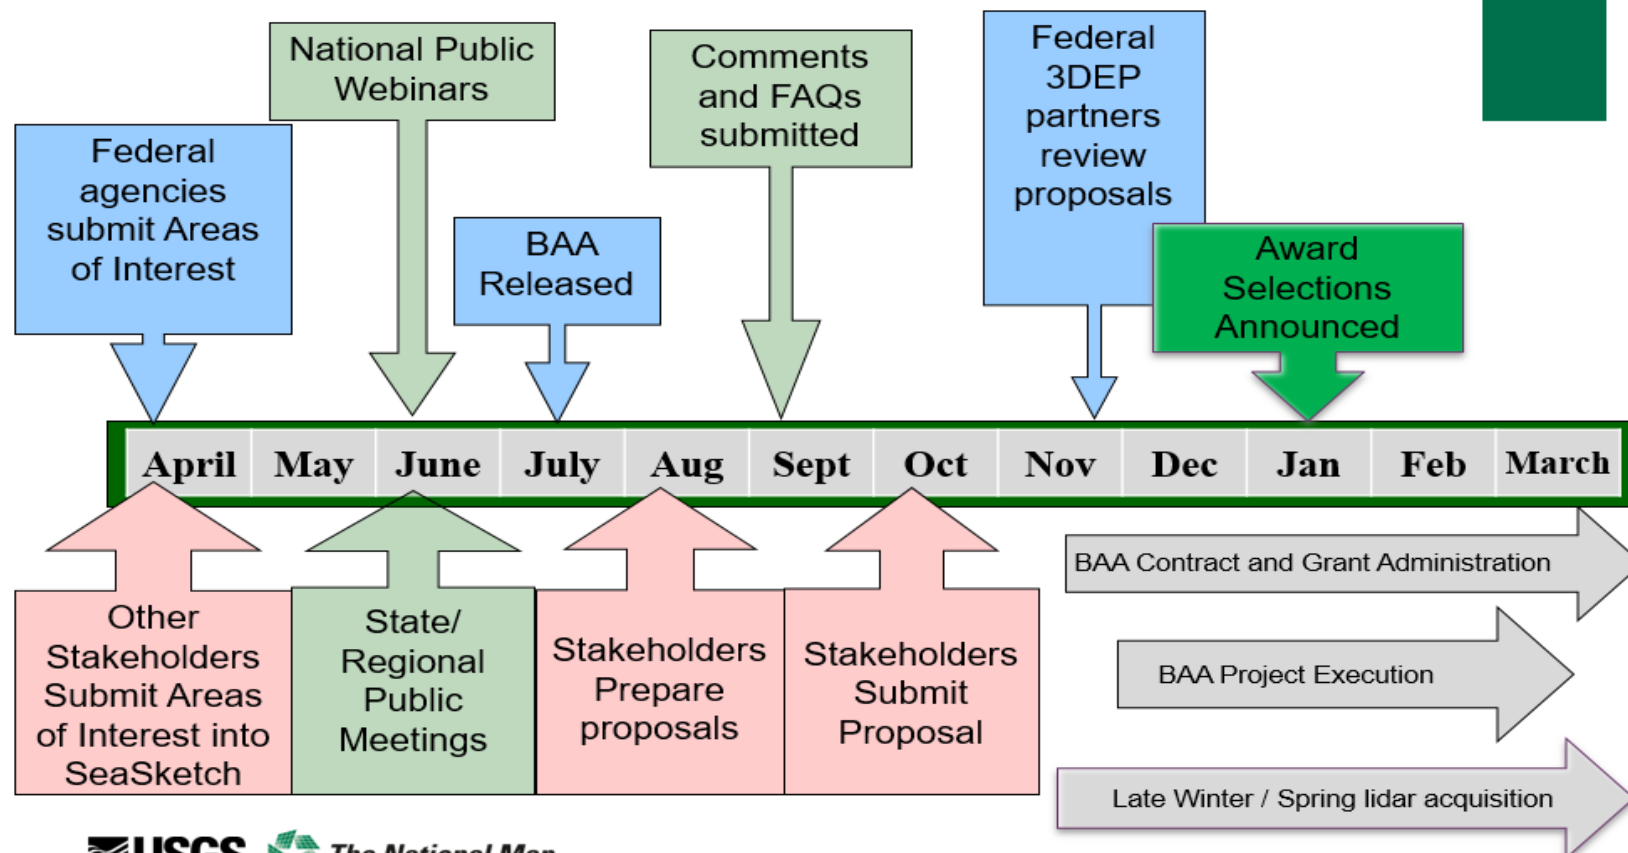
Federal agencies submit Areas of Interest

National Public Webinars

BAA Released

Comments and FAQs submitted

Federal 3DEP partners review proposals

Award Selections Announced

| April | May | June | July | Aug | Sept | Oct | Nov | Dec | Jan | Feb | March |
|---|---|---|---|---|---|---|---|---|---|---|---|

Other Stakeholders Submit Areas of Interest into SeaSketch

State/ Regional Public Meetings

Stakeholders Prepare proposals

Stakeholders Submit Proposal

BAA Contract and Grant Administration

BAA Project Execution

Late Winter / Spring lidar acquisition

USGS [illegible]